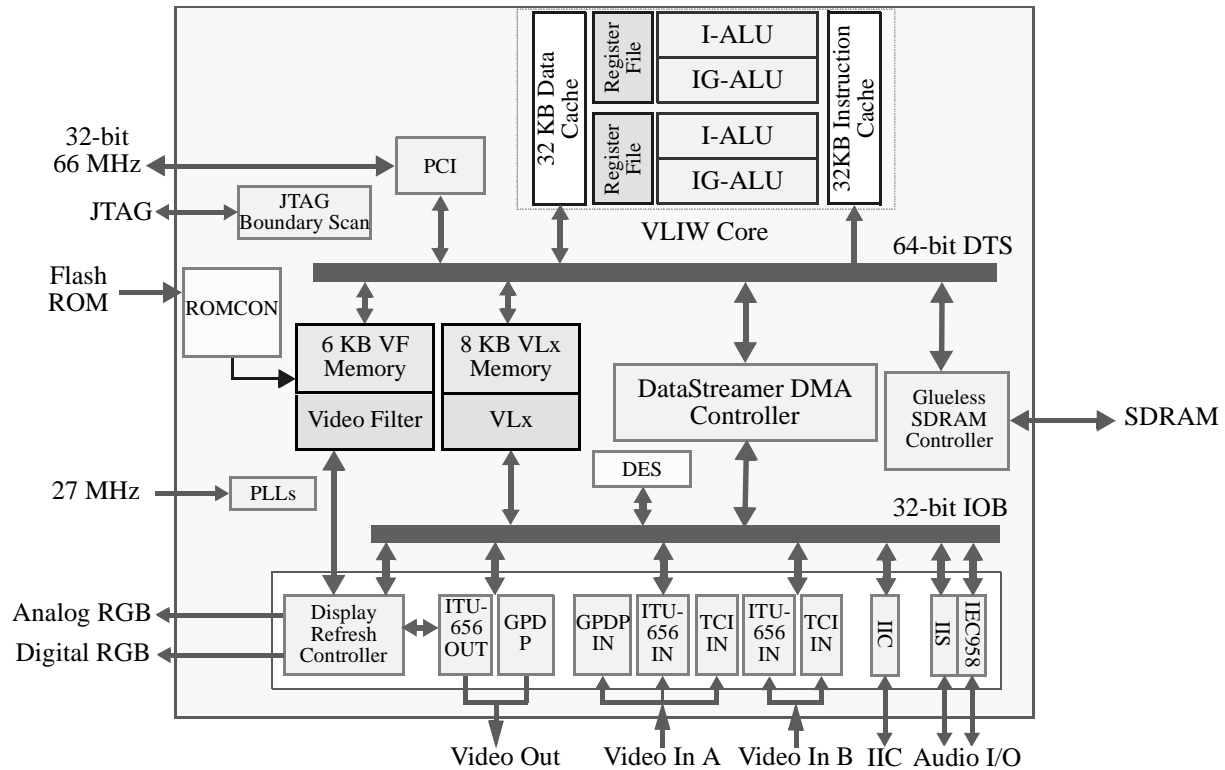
32 KB Data Cache

Register File

I-ALU

IG-ALU

Register File

I-ALU

IG-ALU

32KB Instruction Cache

32-bit 66 MHz

PCI

JTAG

JTAG Boundary Scan

VLIW Core

64-bit DTS

Flash ROM

ROMCON

6 KB VF Memory

Video Filter

8 KB VLx Memory

VLx

DataStreamer DMA Controller

Glueless SDRAM Controller

SDRAM

DES

27 MHz

PLLs

32-bit IOB

Analog RGB

Digital RGB

Display Refresh Controller

ITU-656 OUT

GPD P

GPDP IN

ITU-656 IN

TCI IN

ITU-656 IN

TCI IN

IIC

IIS

IEC958

Video Out

Video In A

Video In B

IIC

Audio I/O